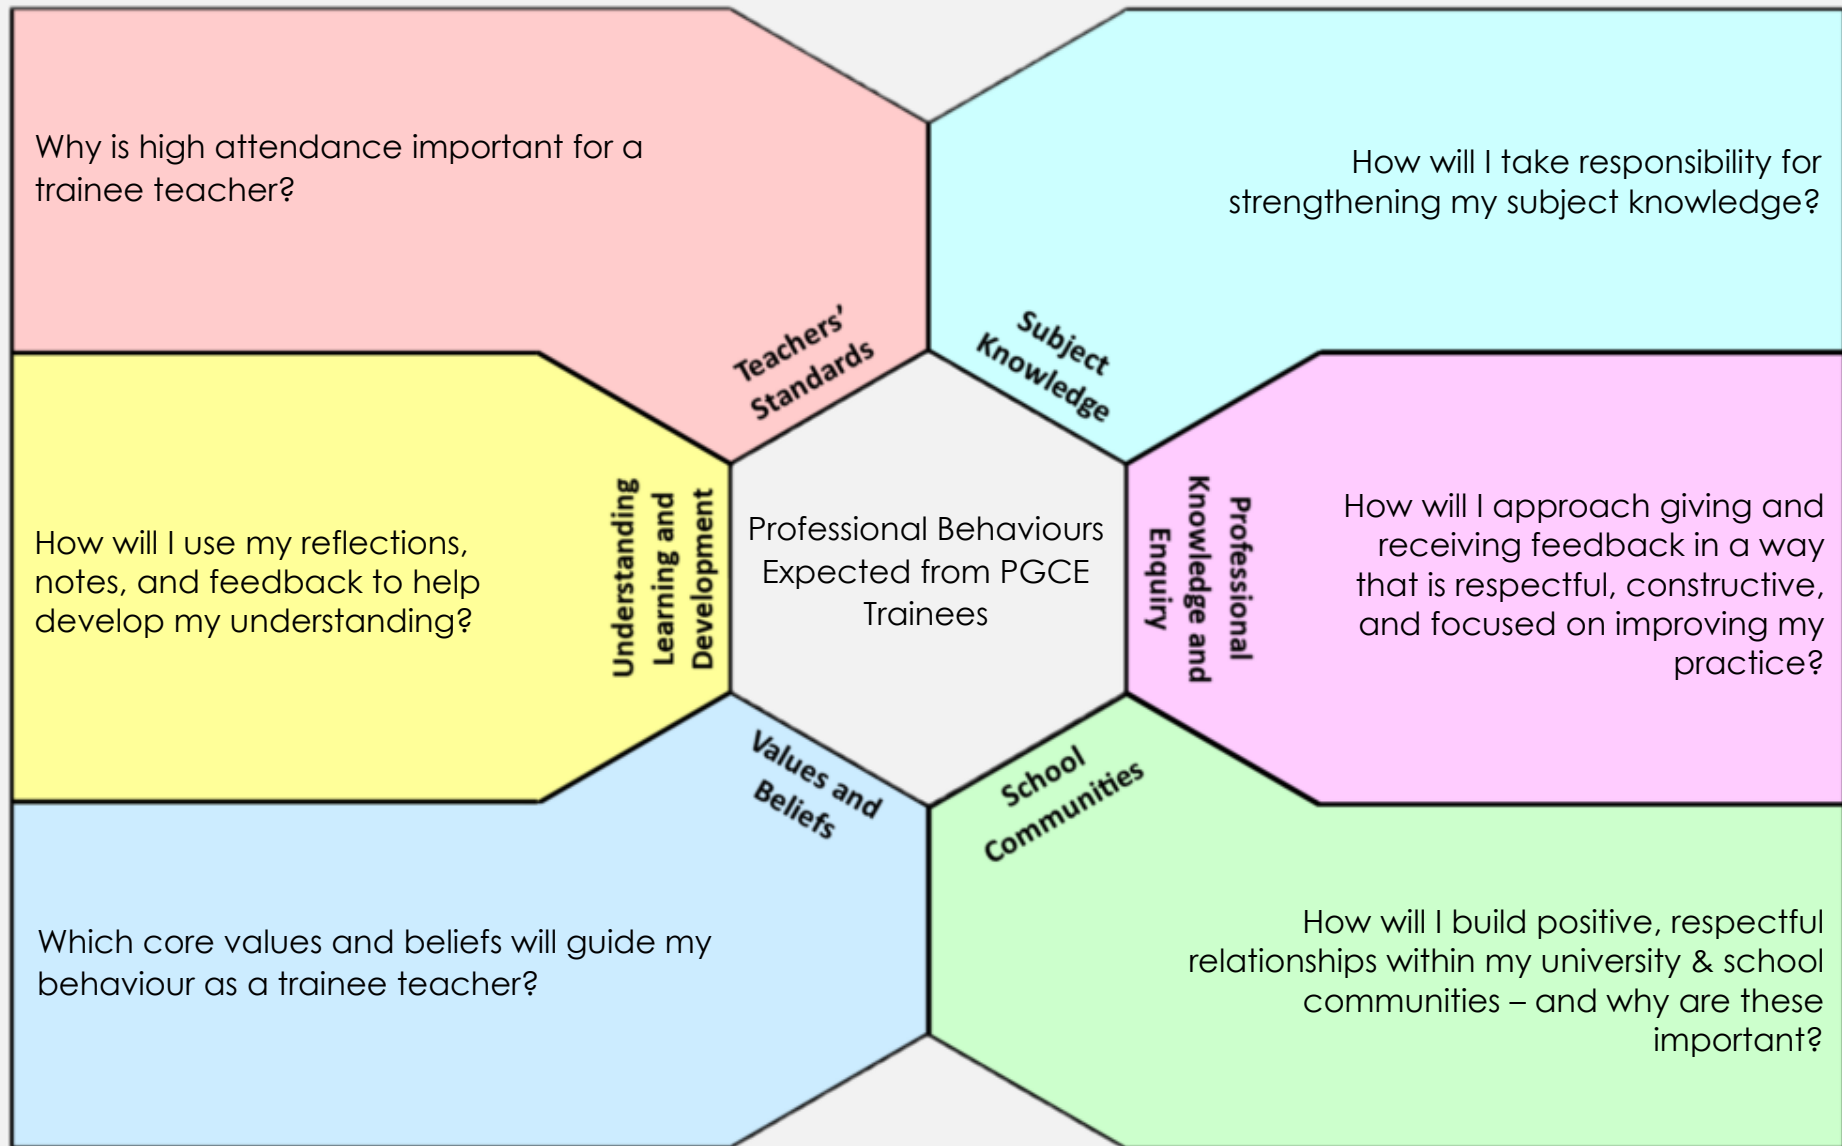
Why is high attendance important for a trainee teacher?

How will I take responsibility for strengthening my subject knowledge?

Teachers' Standards

Subject Knowledge

How will I use my reflections, notes, and feedback to help develop my understanding?

Understanding Learning and Development

Professional Behaviours Expected from PGCE Trainees

Professional Knowledge and Enquiry

How will I approach giving and receiving feedback in a way that is respectful, constructive, and focused on improving my practice?

Values and Beliefs

School Communities

Which core values and beliefs will guide my behaviour as a trainee teacher?

How will I build positive, respectful relationships within my university & school communities – and why are these important?